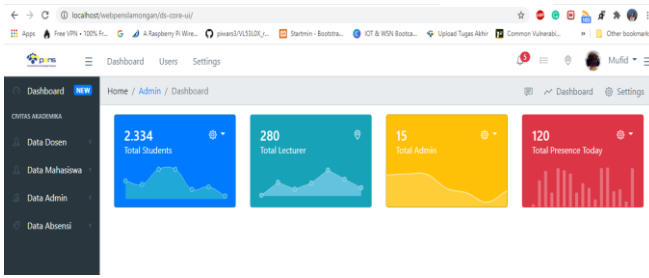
localhost/webpenslamongan/ds-core-ui/

Apps Free VPN • 100% Fr... G A Raspberry Pi Wire... piwars3/VL53L0X_r... Startmin - Bootstra... IOT & WSN Bootstra... Upload Tugas Akhir Common Vulnerabi... » Other bookmarks

pens Dashboard Users Settings 5 Mufid

Dashboard NEW

CIVITAS AKADEMIKA

Data Dosen

Data Mahasiswa

Data Admin

Data Absensi

Home / Admin / Dashboard Dashboard Settings

2.334
Total Students

280
Total Lecturer

15
Total Admin

120
Total Presence Today